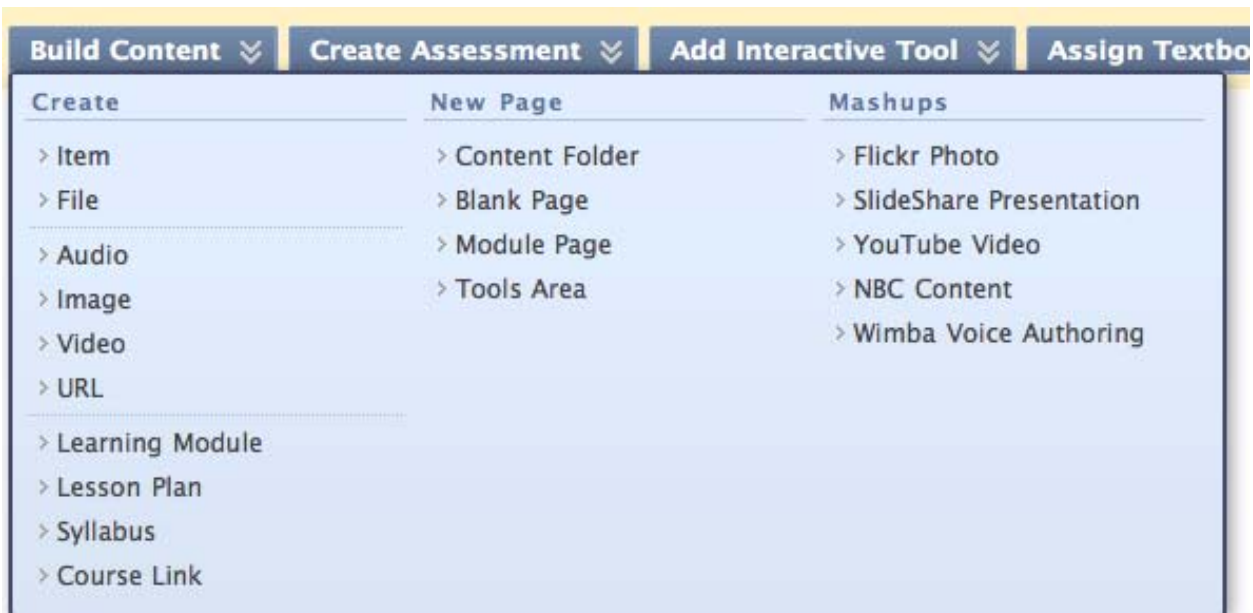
Build Content ≫ Create Assessment ≫ Add Interactive Tool ≫ Assign Textbo

Create

› Item
› File
› Audio
› Image
› Video
› URL
› Learning Module
› Lesson Plan
› Syllabus
› Course Link

New Page

› Content Folder
› Blank Page
› Module Page
› Tools Area

Mashups

› Flickr Photo
› SlideShare Presentation
› YouTube Video
› NBC Content
› Wimba Voice Authoring